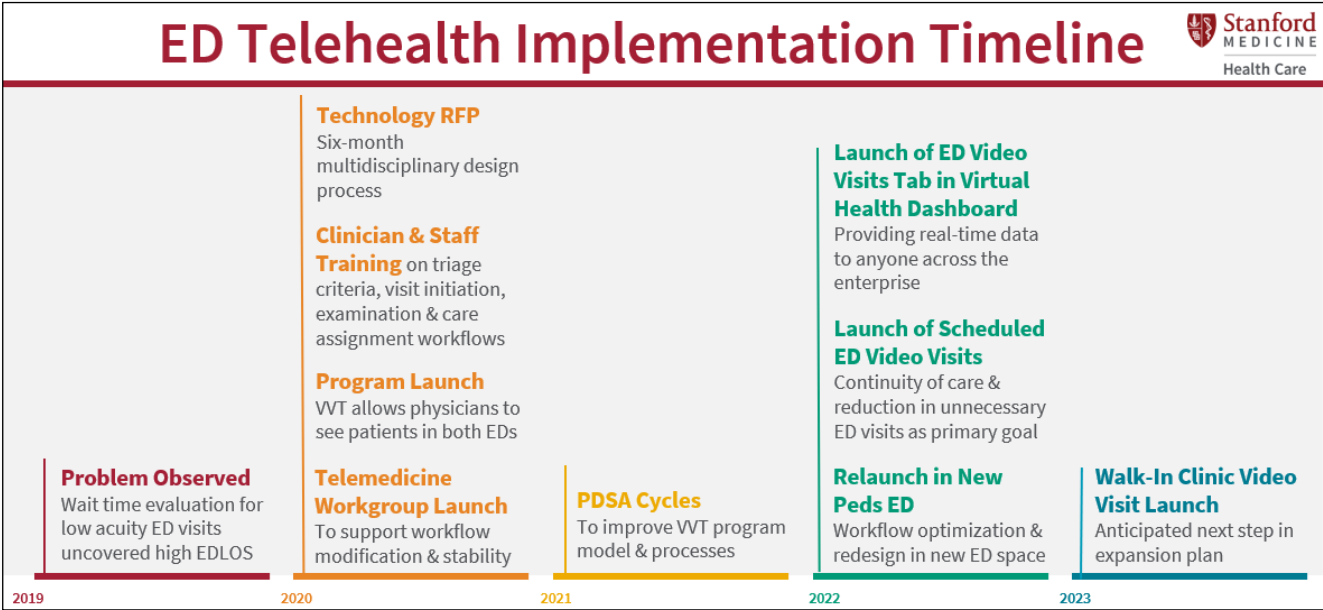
ED Telehealth Implementation Timeline

Stanford MEDICINE Health Care

Problem Observed
Wait time evaluation for low acuity ED visits uncovered high EDLOS

2019

Technology RFP
Six-month multidisciplinary design process

Clinician & Staff Training on triage criteria, visit initiation, examination & care assignment workflows

Program Launch
VVT allows physicians to see patients in both EDs

Telemedicine Workgroup Launch
To support workflow modification & stability

2020

PDSA Cycles
To improve VVT program model & processes

2021

Launch of ED Video Visits Tab in Virtual Health Dashboard
Providing real-time data to anyone across the enterprise

Launch of Scheduled ED Video Visits
Continuity of care & reduction in unnecessary ED visits as primary goal

Relaunch in New Peds ED
Workflow optimization & redesign in new ED space

2022

Walk-In Clinic Video Visit Launch
Anticipated next step in expansion plan

2023